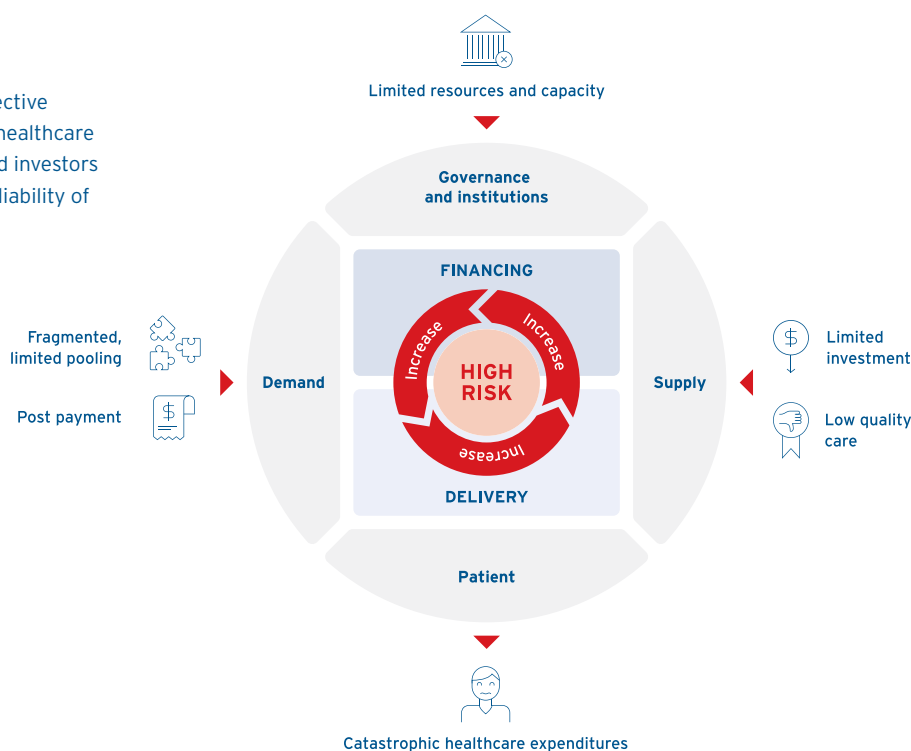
ective
healthcare
d investors
liability of

Limited resources and capacity

Governance and institutions

FINANCING

Increase

Increase

HIGH RISK

Increase

DELIVERY

Fragmented, limited pooling

Post payment

Demand

Supply

Limited investment

Low quality care

Patient

Catastrophic healthcare expenditures